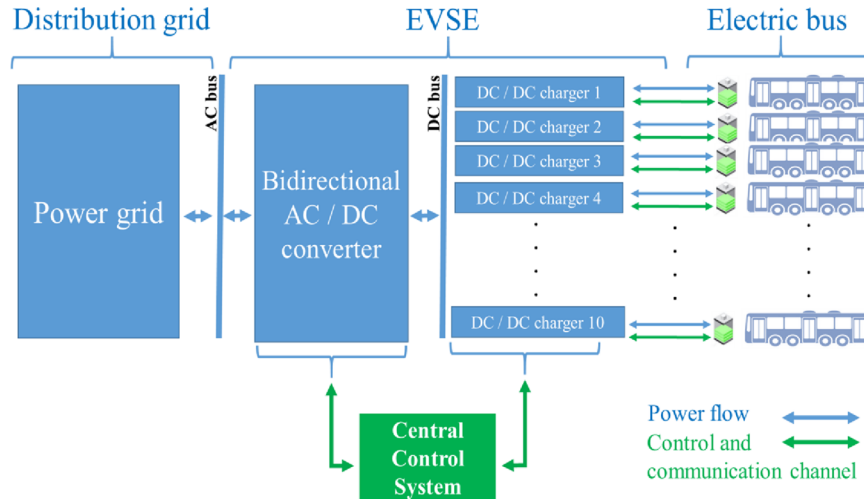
Distribution grid

EVSE

Electric bus

AC bus

DC bus

Power grid

Bidirectional AC / DC converter

DC / DC charger 1

DC / DC charger 2

DC / DC charger 3

DC / DC charger 4

DC / DC charger 10

Central Control System

Power flow

Control and communication channel